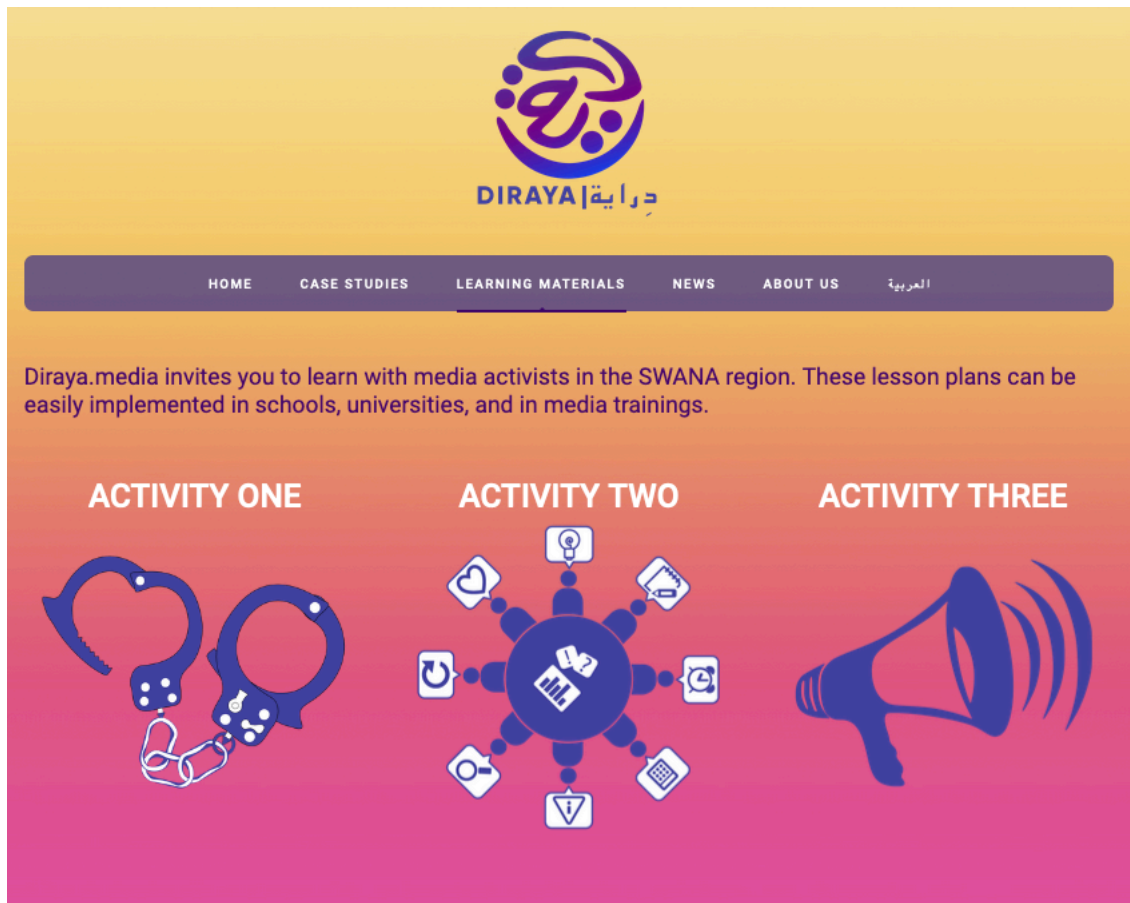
DIRAYA|دِراية

HOME CASE STUDIES LEARNING MATERIALS NEWS ABOUT US العربية

Diraya.media invites you to learn with media activists in the SWANA region. These lesson plans can be easily implemented in schools, universities, and in media trainings.

ACTIVITY ONE

ACTIVITY TWO

ACTIVITY THREE